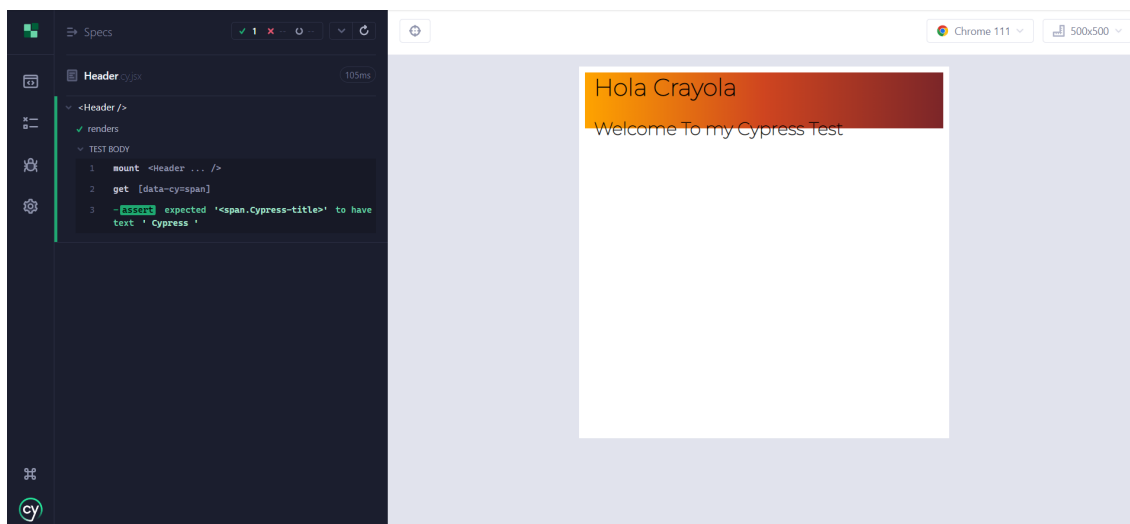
Specs
✓ 1 ✕ -- ○ --

Header.cy.jsx 105ms

<Header />
✓ renders
TEST BODY
1 mount <Header ... />
2 get [data-cy=span]
3 -assert expected '<span.Cypress-title>' to have text ' Cypress '

Chrome 111
500x500

Hola Crayola
Welcome To my Cypress Test